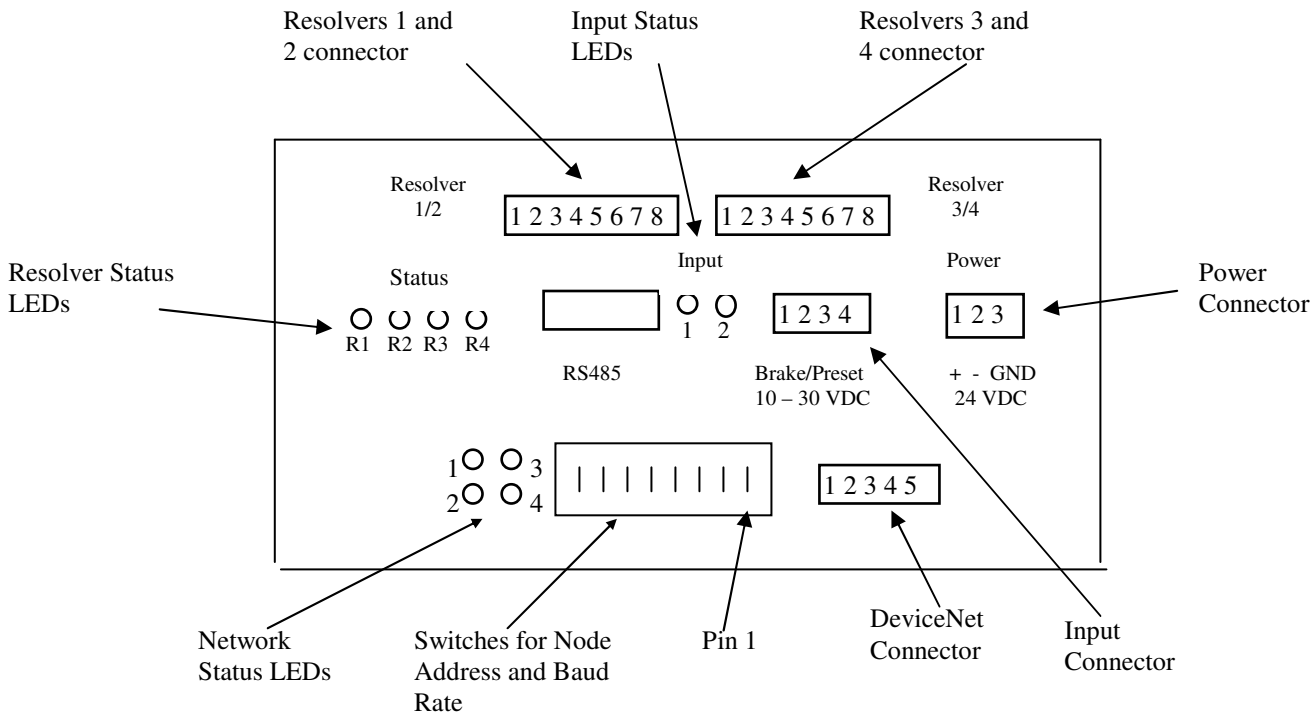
Resolvers 1 and 2 connector

Input Status LEDs

Resolvers 3 and 4 connector

Resolver 1/2

1 2 3 4 5 6 7 8

1 2 3 4 5 6 7 8

Resolver 3/4

Resolver Status LEDs

Status

Input

Power

Power Connector

R1 R2 R3 R4

1 2

1 2 3 4

1 2 3

RS485

Brake/Preset 10 – 30 VDC

+ - GND 24 VDC

1 3
2 4

| | | | | | | |

1 2 3 4 5

Network Status LEDs

Switches for Node Address and Baud Rate

Pin 1

DeviceNet Connector

Input Connector